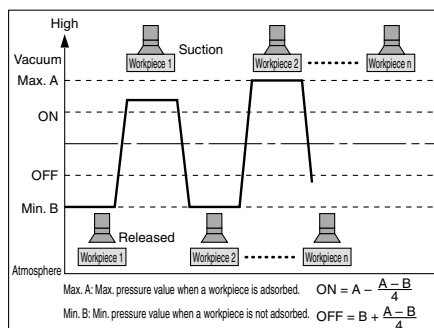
High

Vacuum

Max. A

ON

OFF

Min. B

Atmosphere

Workpiece 1

Suction

Workpiece 2

Workpiece n

Released

Workpiece 1

Workpiece 2

Workpiece n

Max. A: Max. pressure value when a workpiece is adsorbed. $ON = A - \frac{A - B}{4}$

Min. B: Min. pressure value when a workpiece is not adsorbed. $OFF = B + \frac{A - B}{4}$